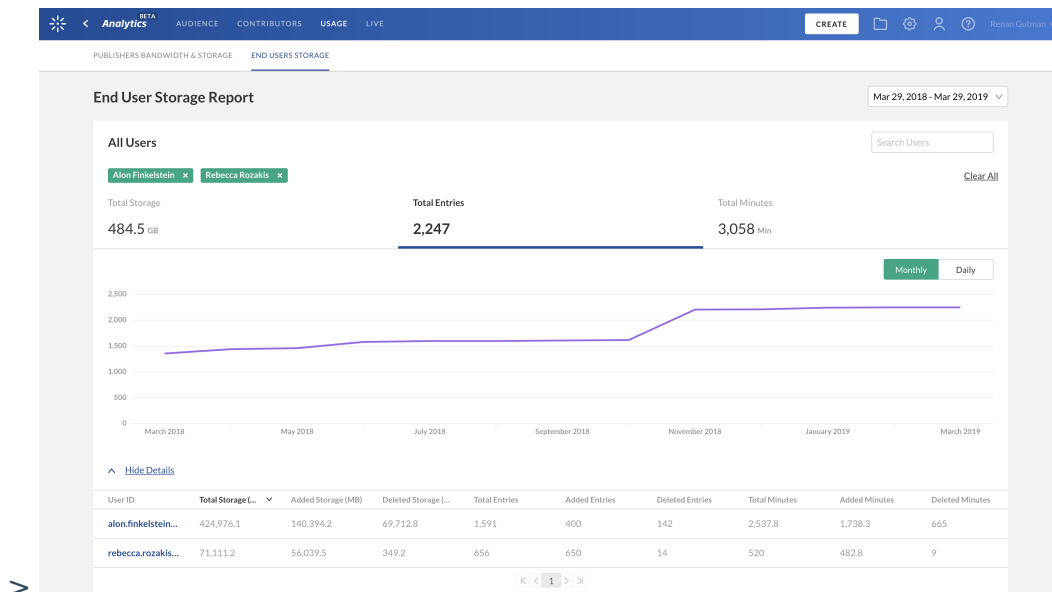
Analytics BETA AUDIENCE CONTRIBUTORS USAGE LIVE

CREATE

Renan Gutman

PUBLISHERS BANDWIDTH & STORAGE END USERS STORAGE

End User Storage Report

Mar 29, 2018 - Mar 29, 2019

All Users

Search Users

Alon Finkelstein × Rebecca Rozakis ×

Clear All

Total Storage
484.5 GB

Total Entries
2,247

Total Minutes
3,058 Min

Monthly Daily

2,500
2,000
1,500
1,000
500
0

March 2018 May 2018 July 2018 September 2018 November 2018 January 2019 March 2019

Hide Details

| User ID | Total Storage (... | Added Storage (MB) | Deleted Storage (... | Total Entries | Added Entries | Deleted Entries | Total Minutes | Added Minutes | Deleted Minutes |
|---|---|---|---|---|---|---|---|---|---|
| alon.finkelstein... | 424,976.1 | 140,394.2 | 69,712.8 | 1,591 | 400 | 142 | 2,537.8 | 1,738.3 | 665 |
| rebecca.rozakis... | 71,111.2 | 56,039.5 | 349.2 | 656 | 650 | 14 | 520 | 482.8 | 9 |

1